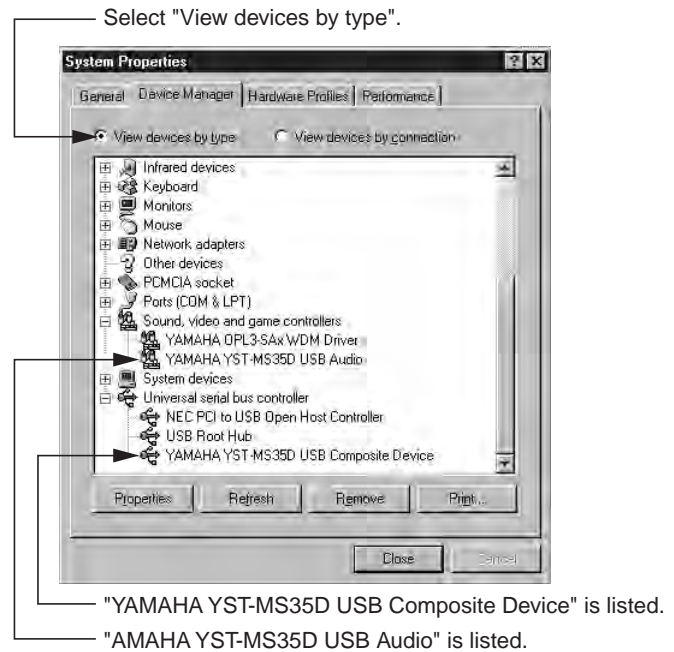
Select "View devices by type".

System Properties

General | Device Manager | Hardware Profiles | Performance

View devices by type    View devices by connection

Infrared devices
Keyboard
Monitors
Mouse
Network adapters
Other devices
PCMCIA socket
Ports (COM & LPT)
Sound, video and game controllers
YAMAHA OPL3-SAx WDM Driver
YAMAHA YST-MS35D USB Audio
System devices
Universal serial bus controller
NEC PCI to USB Open Host Controller
USB Root Hub
YAMAHA YST-MS35D USB Composite Device

Properties | Refresh | Remove | Print...

Close | Cancel

"YAMAHA YST-MS35D USB Composite Device" is listed.
"AMAHA YST-MS35D USB Audio" is listed.